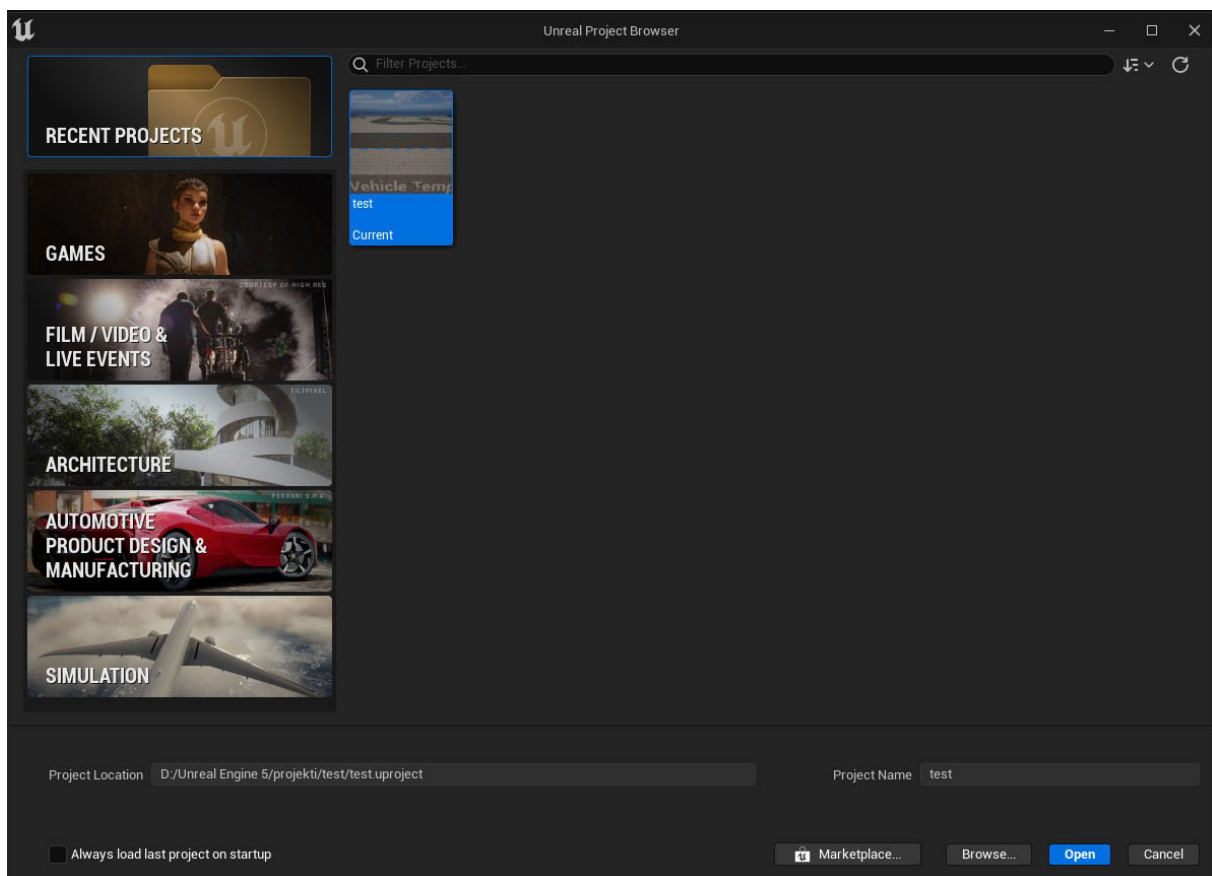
Unreal Project Browser

Filter Projects...

RECENT PROJECTS

Vehicle Temp
test
Current

GAMES

COURTESY OF HIGH RES

FILM / VIDEO & LIVE EVENTS

ARCHITECTURE

AUTOMOTIVE PRODUCT DESIGN & MANUFACTURING

SIMULATION

Project Location D:/Unreal Engine 5/projekti/test/test.uproject

Project Name test

Always load last project on startup

Marketplace...

Browse...

Open

Cancel